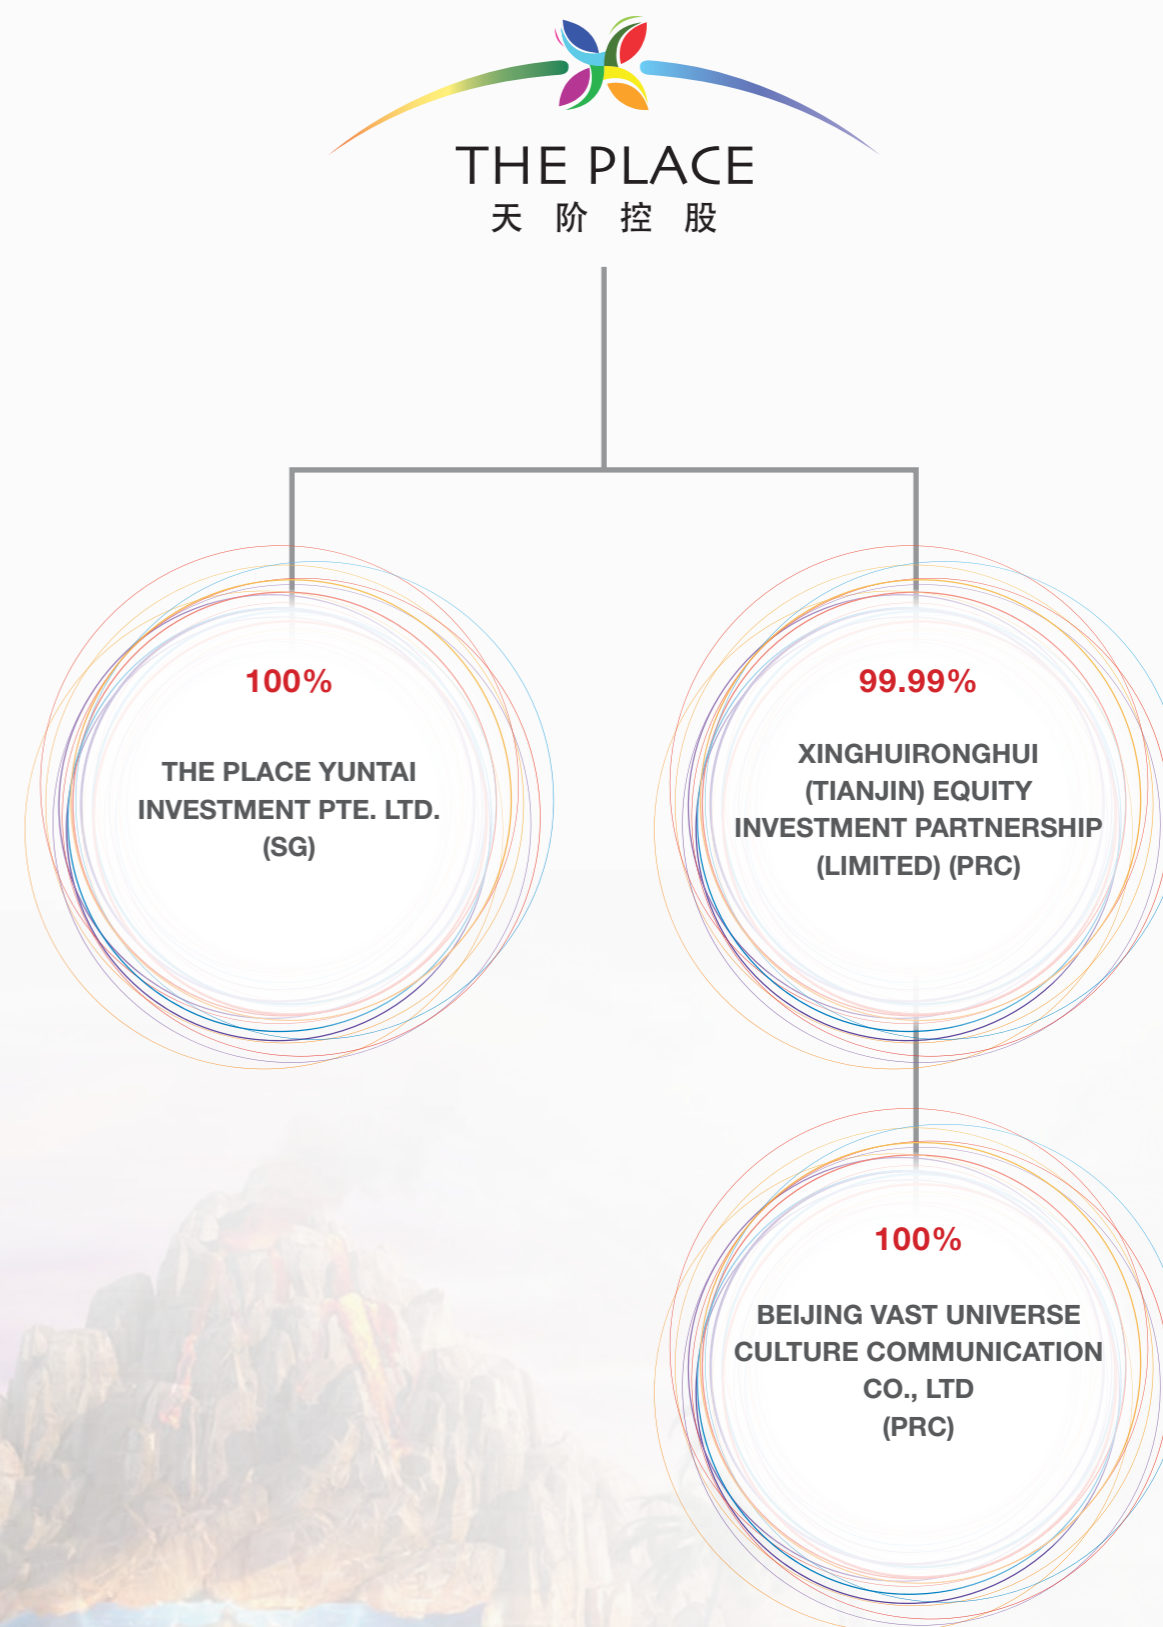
THE PLACE
天 阶 控 股

100%

THE PLACE YUNTAI INVESTMENT PTE. LTD. (SG)

99.99%

XINGHUIRONGHUI (TIANJIN) EQUITY INVESTMENT PARTNERSHIP (LIMITED) (PRC)

100%

BEIJING VAST UNIVERSE CULTURE COMMUNICATION CO., LTD (PRC)